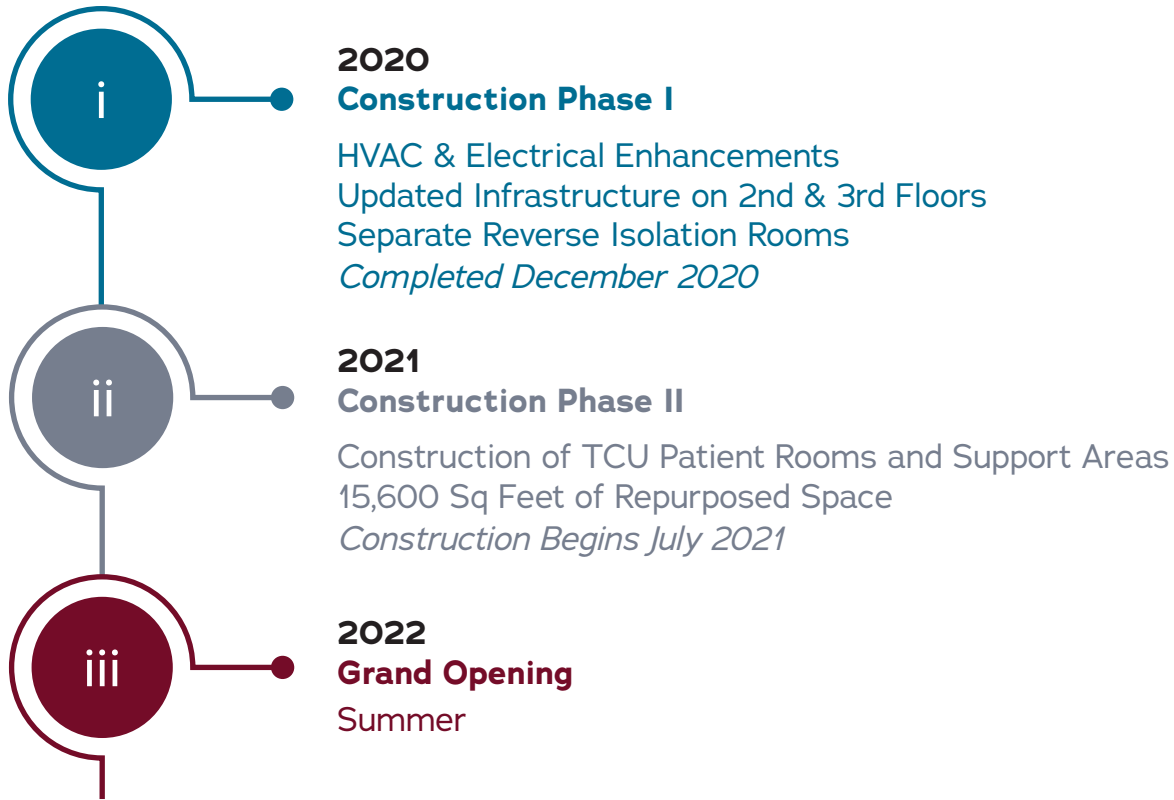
i

2020
Construction Phase I

HVAC & Electrical Enhancements
Updated Infrastructure on 2nd & 3rd Floors
Separate Reverse Isolation Rooms
Completed December 2020

ii

2021
Construction Phase II

Construction of TCU Patient Rooms and Support Areas
15,600 Sq Feet of Repurposed Space
Construction Begins July 2021

iii

2022
Grand Opening
Summer